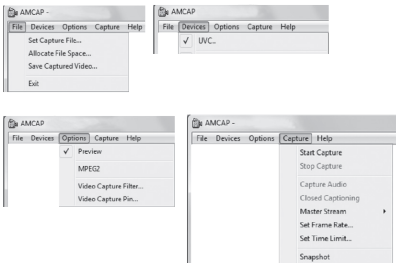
AMCAP -
File Devices Options Capture Help
Set Capture File...
Allocate File Space...
Save Captured Video...
Exit

AMCAP
File Devices Options Capture Help
✓ UVC..

AMCAP
File Devices Options Capture Help
✓ Preview
MPEG2
Video Capture Filter...
Video Capture Pin...

AMCAP -
File Devices Options Capture Help
Start Capture
Stop Capture
Capture Audio
Closed Captioning
Master Stream
Set Frame Rate...
Set Time Limit...
Snapshot